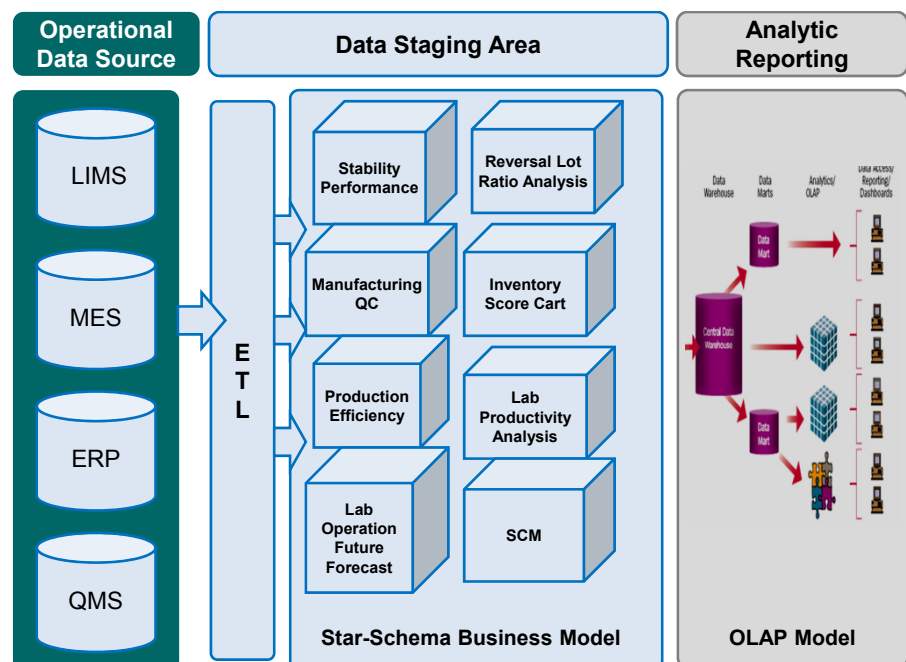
Operational Data Source

Data Staging Area

Analytic Reporting

LIMS

MES

ERP

QMS

E T L

Stability Performance

Reversal Lot Ratio Analysis

Manufacturing QC

Inventory Score Cart

Production Efficiency

Lab Productivity Analysis

Lab Operation Future Forecast

SCM

Star-Schema Business Model

Data Warehouse

Data Marts

Analytics/ OLAP

Data Access/ Reporting/ Dashboards

Data Mart

Central Data Warehouse

Data Mart

OLAP Model